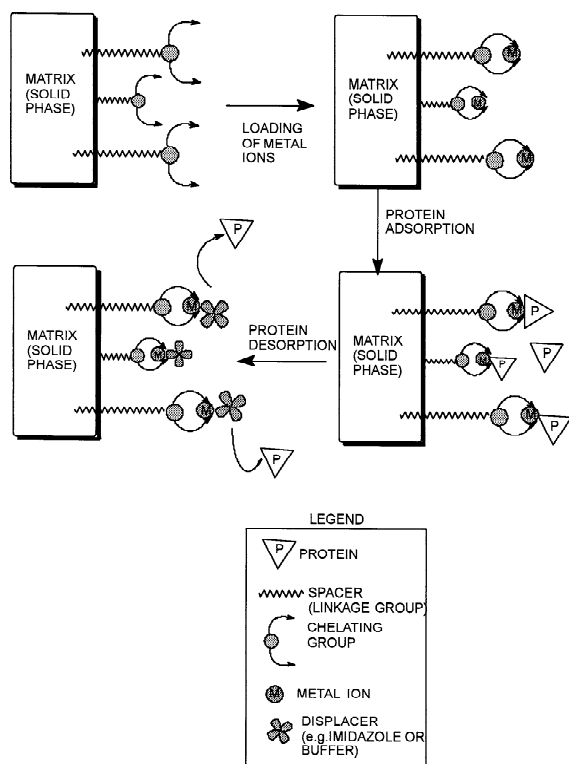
MATRIX (SOLID PHASE)

LOADING OF METAL IONS

MATRIX (SOLID PHASE)

M

M

M

PROTEIN ADSORPTION

P

MATRIX (SOLID PHASE)

M

M

M

PROTEIN DESORPTION

MATRIX (SOLID PHASE)

M

M

M

P

P

P

P

P

LEGEND

P PROTEIN

SPACER (LINKAGE GROUP)

CHELATING GROUP

M METAL ION

DISPLACER (e.g.IMIDAZOLE OR BUFFER)